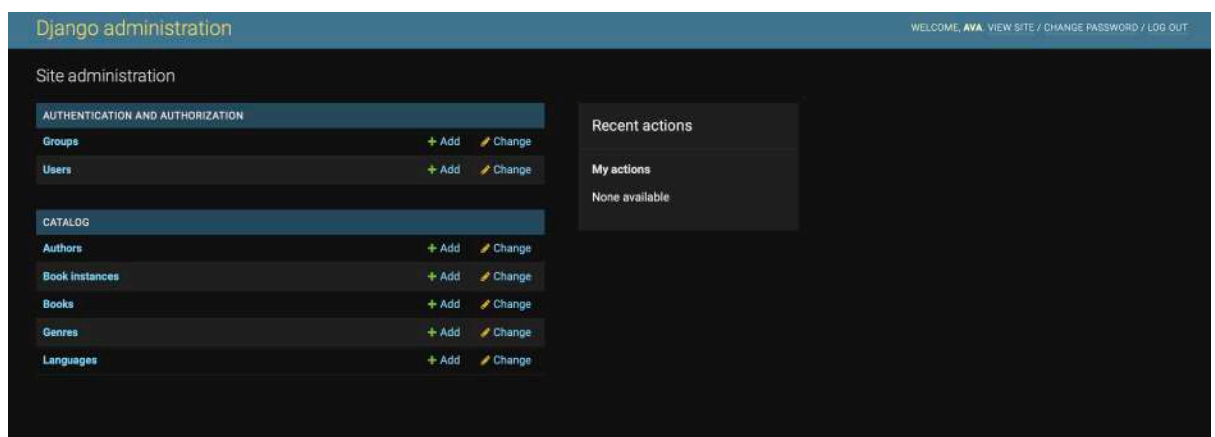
Django administration

WELCOME, AVA. VIEW SITE / CHANGE PASSWORD / LOG OUT

Site administration

| AUTHENTICATION AND AUTHORIZATION | | |
|---|---|---|
| Groups | + Add | Change |
| Users | + Add | Change |

| CATALOG | | |
|---|---|---|
| Authors | + Add | Change |
| Book instances | + Add | Change |
| Books | + Add | Change |
| Genres | + Add | Change |
| Languages | + Add | Change |

Recent actions

My actions

None available